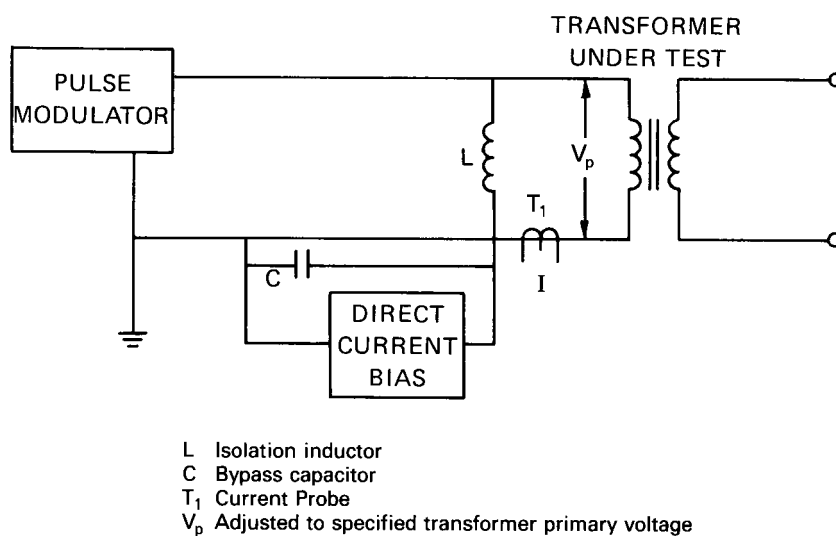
TRANSFORMER UNDER TEST

PULSE MODULATOR

L

$V_p$

$T_1$

I

C

DIRECT CURRENT BIAS

L Isolation inductor
C Bypass capacitor
$T_1$ Current Probe
$V_p$ Adjusted to specified transformer primary voltage